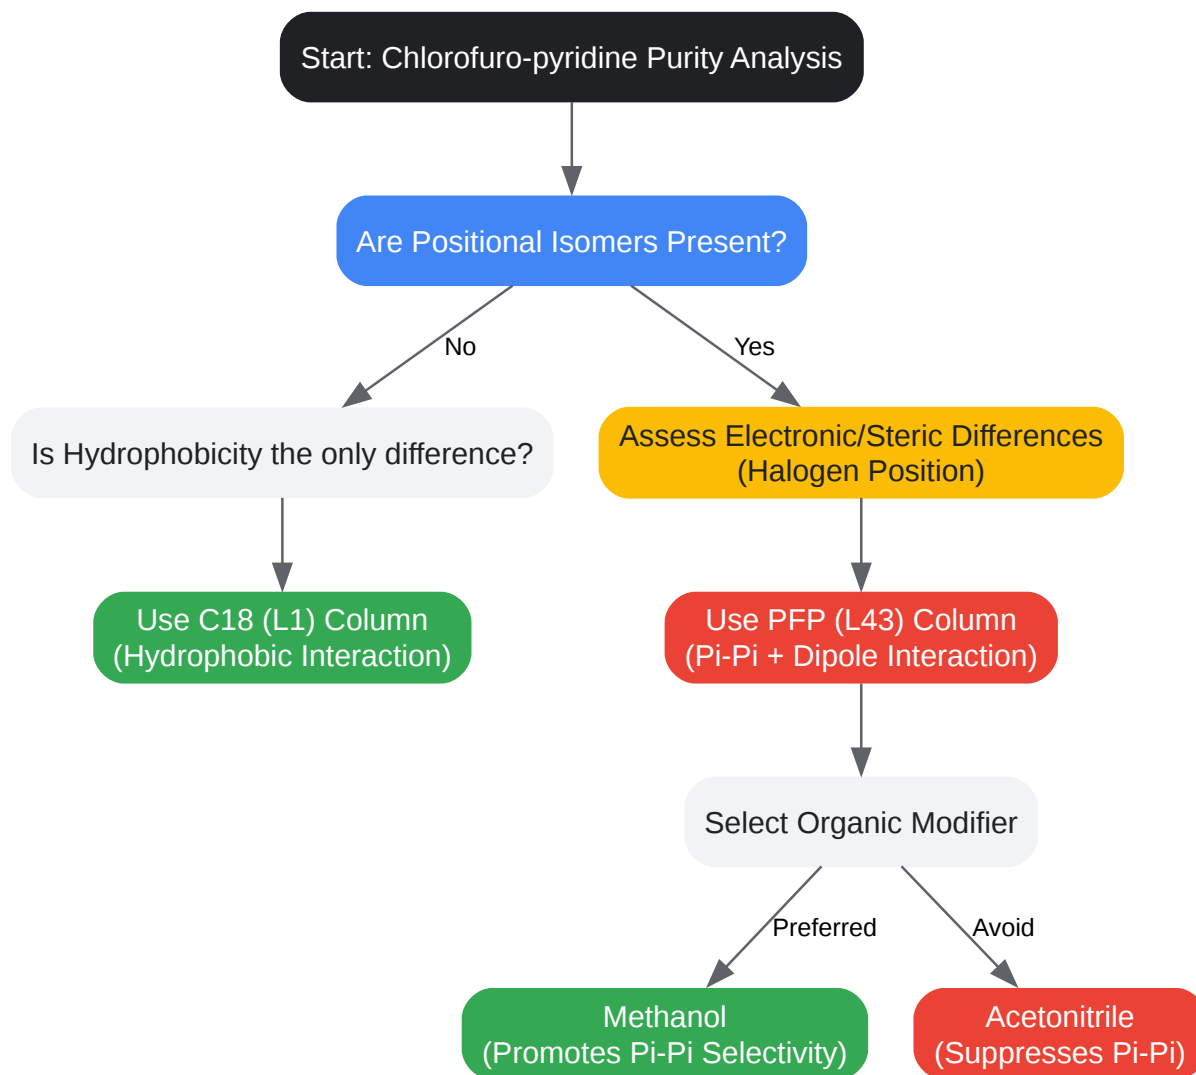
Start: Chlorofuro-pyridine Purity Analysis

Are Positional Isomers Present?

No

Yes

Is Hydrophobicity the only difference?

Assess Electronic/Steric Differences (Halogen Position)

Use C18 (L1) Column (Hydrophobic Interaction)

Use PFP (L43) Column (Pi-Pi + Dipole Interaction)

Select Organic Modifier

Preferred

Avoid

Methanol (Promotes Pi-Pi Selectivity)

Acetonitrile (Suppresses Pi-Pi)